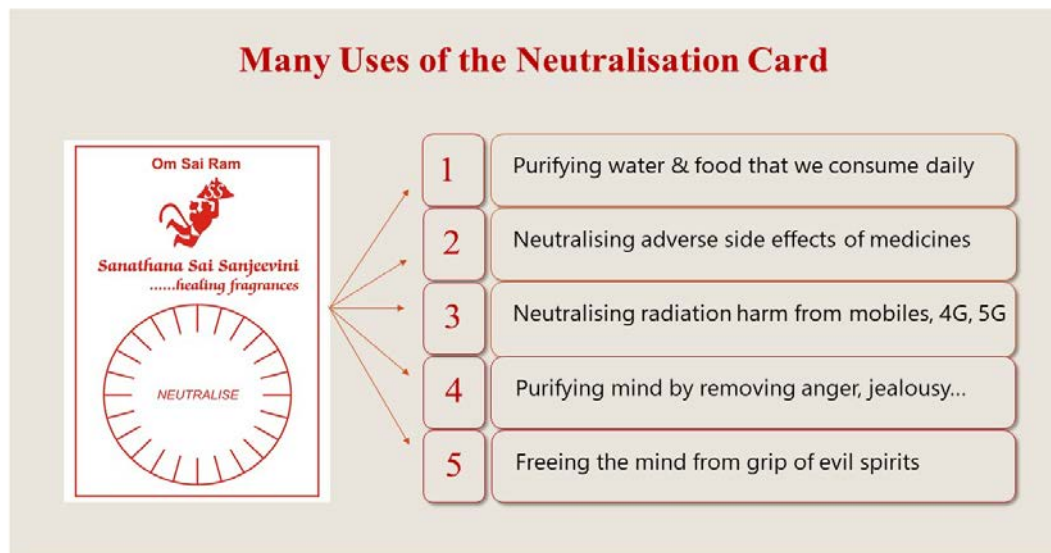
Many Uses of the Neutralisation Card

Om Sai Ram

Sanathana Sai Sanjeevini
......healing fragrances

NEUTRALISE

1 Purifying water & food that we consume daily

2 Neutralising adverse side effects of medicines

3 Neutralising radiation harm from mobiles, 4G, 5G

4 Purifying mind by removing anger, jealousy...

5 Freeing the mind from grip of evil spirits